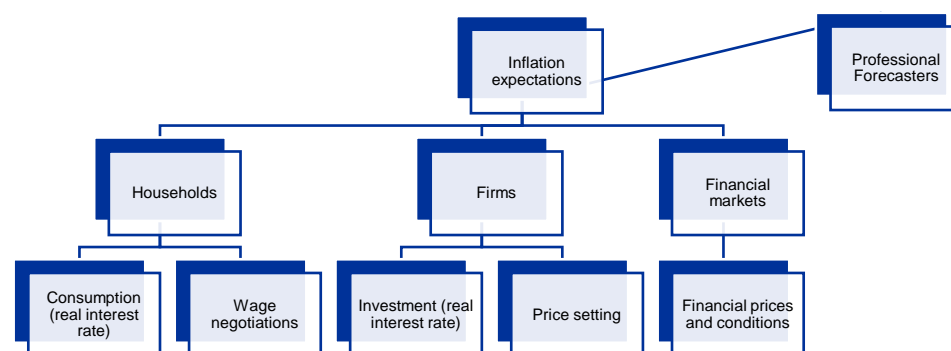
Inflation expectations

Professional Forecasters

Households

Firms

Financial markets

Consumption (real interest rate)

Wage negotiations

Investment (real interest rate)

Price setting

Financial prices and conditions